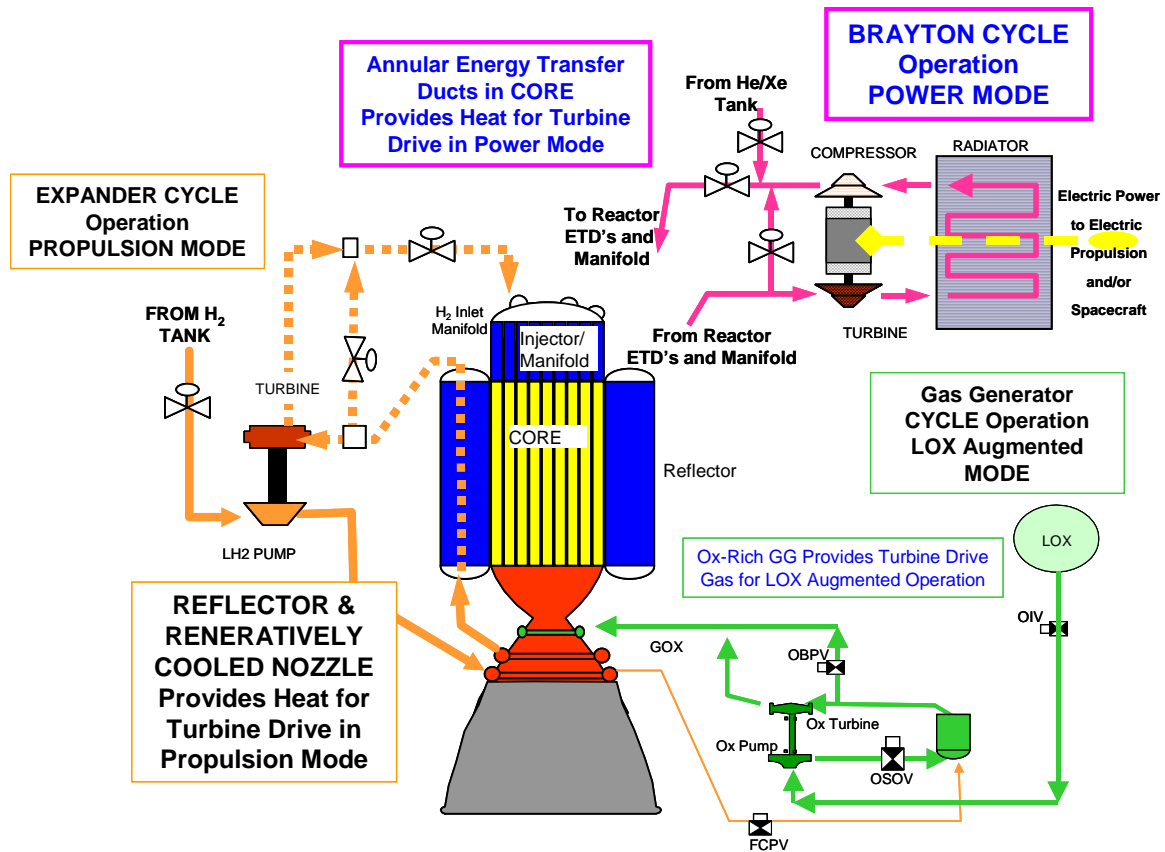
BRAYTON CYCLE Operation POWER MODE

Annular Energy Transfer Ducts in CORE Provides Heat for Turbine Drive in Power Mode

From He/Xe Tank

COMPRESSOR

RADIATOR

Electric Power to Electric Propulsion and/or Spacecraft

To Reactor ETD's and Manifold

TURBINE

From Reactor ETD's and Manifold

EXPANDER CYCLE Operation PROPULSION MODE

FROM $H_2$ TANK

$H_2$ Inlet Manifold

Injector/ Manifold

TURBINE

CORE

Reflector

LH2 PUMP

Gas Generator CYCLE Operation LOX Augmented MODE

LOX

Ox-Rich GG Provides Turbine Drive Gas for LOX Augmented Operation

REFLECTOR & RENERATIVELY COOLED NOZZLE Provides Heat for Turbine Drive in Propulsion Mode

GOX

OBPV

OIV

Ox Turbine

Ox Pump

OSOV

FCPV